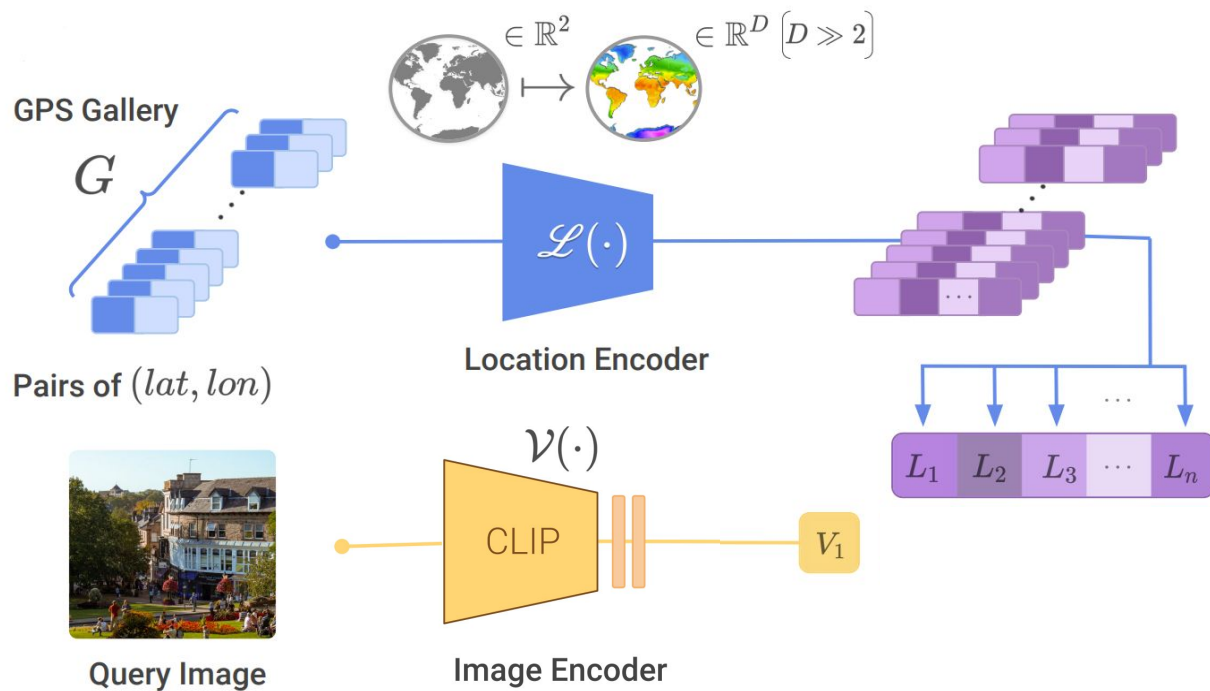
$\in \mathbb{R}^2$ $\longmapsto$ $\in \mathbb{R}^D \left[D \gg 2\right)$

GPS Gallery

$G$

$\mathscr{L}(\cdot)$

Location Encoder

Pairs of $(lat, lon)$

$\cdots$

$\cdots$

$L_1$ $L_2$ $L_3$ $\cdots$ $L_n$

$\mathcal{V}(\cdot)$

CLIP

$V_1$

Query Image

Image Encoder